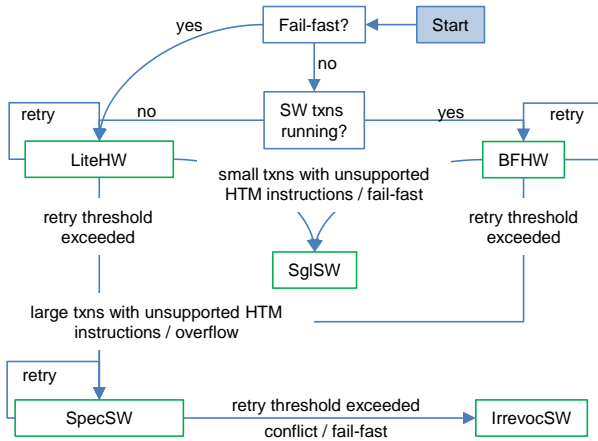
Start

Fail-fast?

yes

no

SW txns running?

no

yes

retry

retry

LiteHW

BFHW

small txns with unsupported HTM instructions / fail-fast

retry threshold exceeded

retry threshold exceeded

SglSW

large txns with unsupported HTM instructions / overflow

retry

SpecSW

retry threshold exceeded

conflict / fail-fast

IrrevocSW